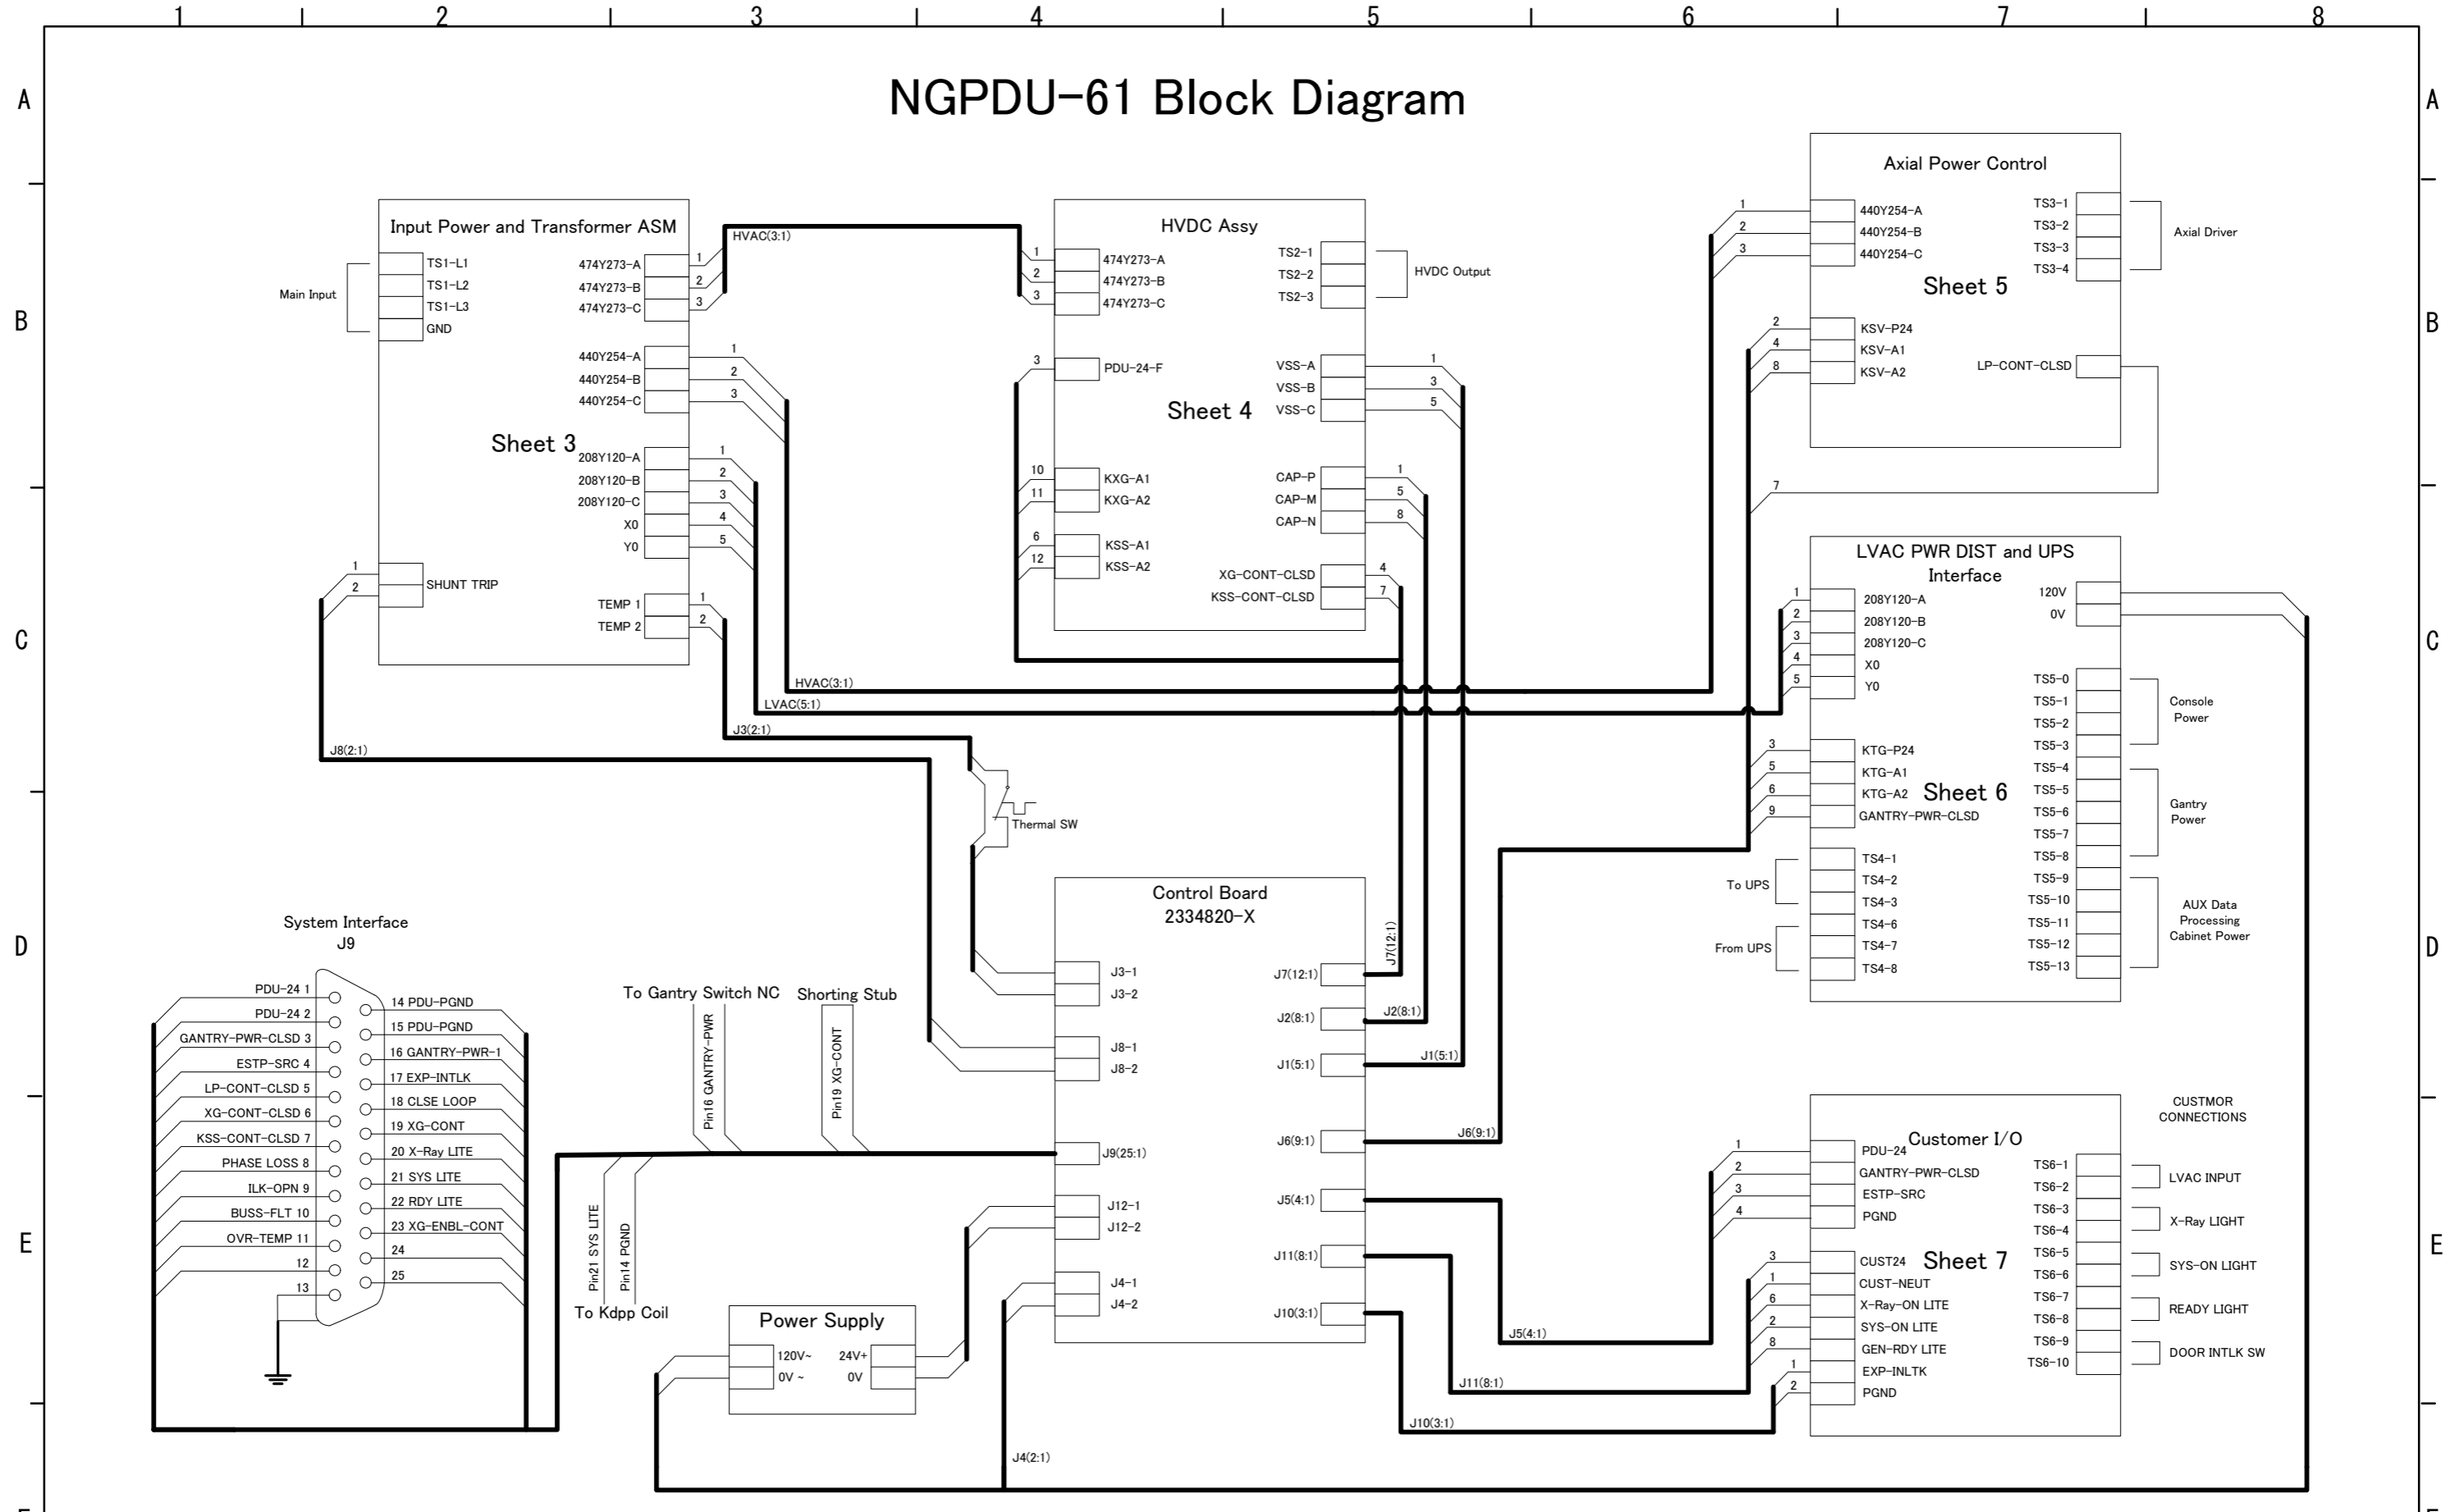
1 2 3 4 5 6 7 8

A

NGPDU-61 Block Diagram

Input Power and Transformer ASM
Main Input
TS1-L1
TS1-L2
TS1-L3
GND
474Y273-A
474Y273-B
474Y273-C
440Y254-A
440Y254-B
440Y254-C
Sheet 3
208Y120-A
208Y120-B
208Y120-C
X0
Y0
SHUNT TRIP
TEMP 1
TEMP 2
1 2 3
HVAC(3:1)

HVDC Assy
474Y273-A
474Y273-B
474Y273-C
TS2-1
TS2-2
TS2-3
HVDC Output
PDU-24-F
Sheet 4
VSS-A
VSS-B
VSS-C
KXG-A1
KXG-A2
KSS-A1
KSS-A2
CAP-P
CAP-M
CAP-N
XG-CONT-CLSD
KSS-CONT-CLSD

Axial Power Control
440Y254-A
440Y254-B
440Y254-C
TS3-1
TS3-2
TS3-3
TS3-4
Axial Driver
Sheet 5
KSV-P24
KSV-A1
KSV-A2
LP-CONT-CLSD

LVAC PWR DIST and UPS Interface
208Y120-A
208Y120-B
208Y120-C
X0
Y0
120V
0V
TS5-0
TS5-1
TS5-2
TS5-3
Console Power
KTG-P24
KTG-A1
KTG-A2
GANTRY-PWR-CLSD
Sheet 6
TS5-4
TS5-5
TS5-6
TS5-7
Gantry Power
TS5-8
TS5-9
TS5-10
TS5-11
TS5-12
TS5-13
AUX Data Processing Cabinet Power
To UPS
TS4-1
TS4-2
TS4-3
From UPS
TS4-6
TS4-7
TS4-8

HVAC(3:1)
LVAC(5:1)
J3(2:1)
J8(2:1)
Thermal SW

Control Board
2334820-X
J3-1
J3-2
J8-1
J8-2
J9(25:1)
J12-1
J12-2
J4-1
J4-2
J7(12:1)
J2(8:1)
J1(5:1)
J6(9:1)
J5(4:1)
J11(8:1)
J10(3:1)
J7(12:1)
J2(8:1)
J1(5:1)
J6(9:1)

System Interface
J9
PDU-24 1
PDU-24 2
GANTRY-PWR-CLSD 3
ESTP-SRC 4
LP-CONT-CLSD 5
XG-CONT-CLSD 6
KSS-CONT-CLSD 7
PHASE LOSS 8
ILK-OPN 9
BUSS-FLT 10
OVR-TEMP 11
12
13
14 PDU-PGND
15 PDU-PGND
16 GANTRY-PWR-1
17 EXP-INTLK
18 CLSE LOOP
19 XG-CONT
20 X-Ray LITE
21 SYS LITE
22 RDY LITE
23 XG-ENBL-CONT
24
25

To Gantry Switch NC
Pin16 GANTRY-PWR
Shorting Stub
Pin19 XG-CONT
Pin21 SYS LITE
Pin14 PGND
To Kdpp Coil

Power Supply
120V~
0V ~
24V+
0V

CUSTMOR CONNECTIONS
Customer I/O
PDU-24
GANTRY-PWR-CLSD
ESTP-SRC
PGND
CUST24
CUST-NEUT
X-Ray-ON LITE
SYS-ON LITE
GEN-RDY LITE
EXP-INLTK
PGND
Sheet 7
TS6-1
TS6-2
TS6-3
TS6-4
TS6-5
TS6-6
TS6-7
TS6-8
TS6-9
TS6-10
LVAC INPUT
X-Ray LIGHT
SYS-ON LIGHT
READY LIGHT
DOOR INTLK SW
J5(4:1)
J11(8:1)
J10(3:1)
J4(2:1)

A B C D E